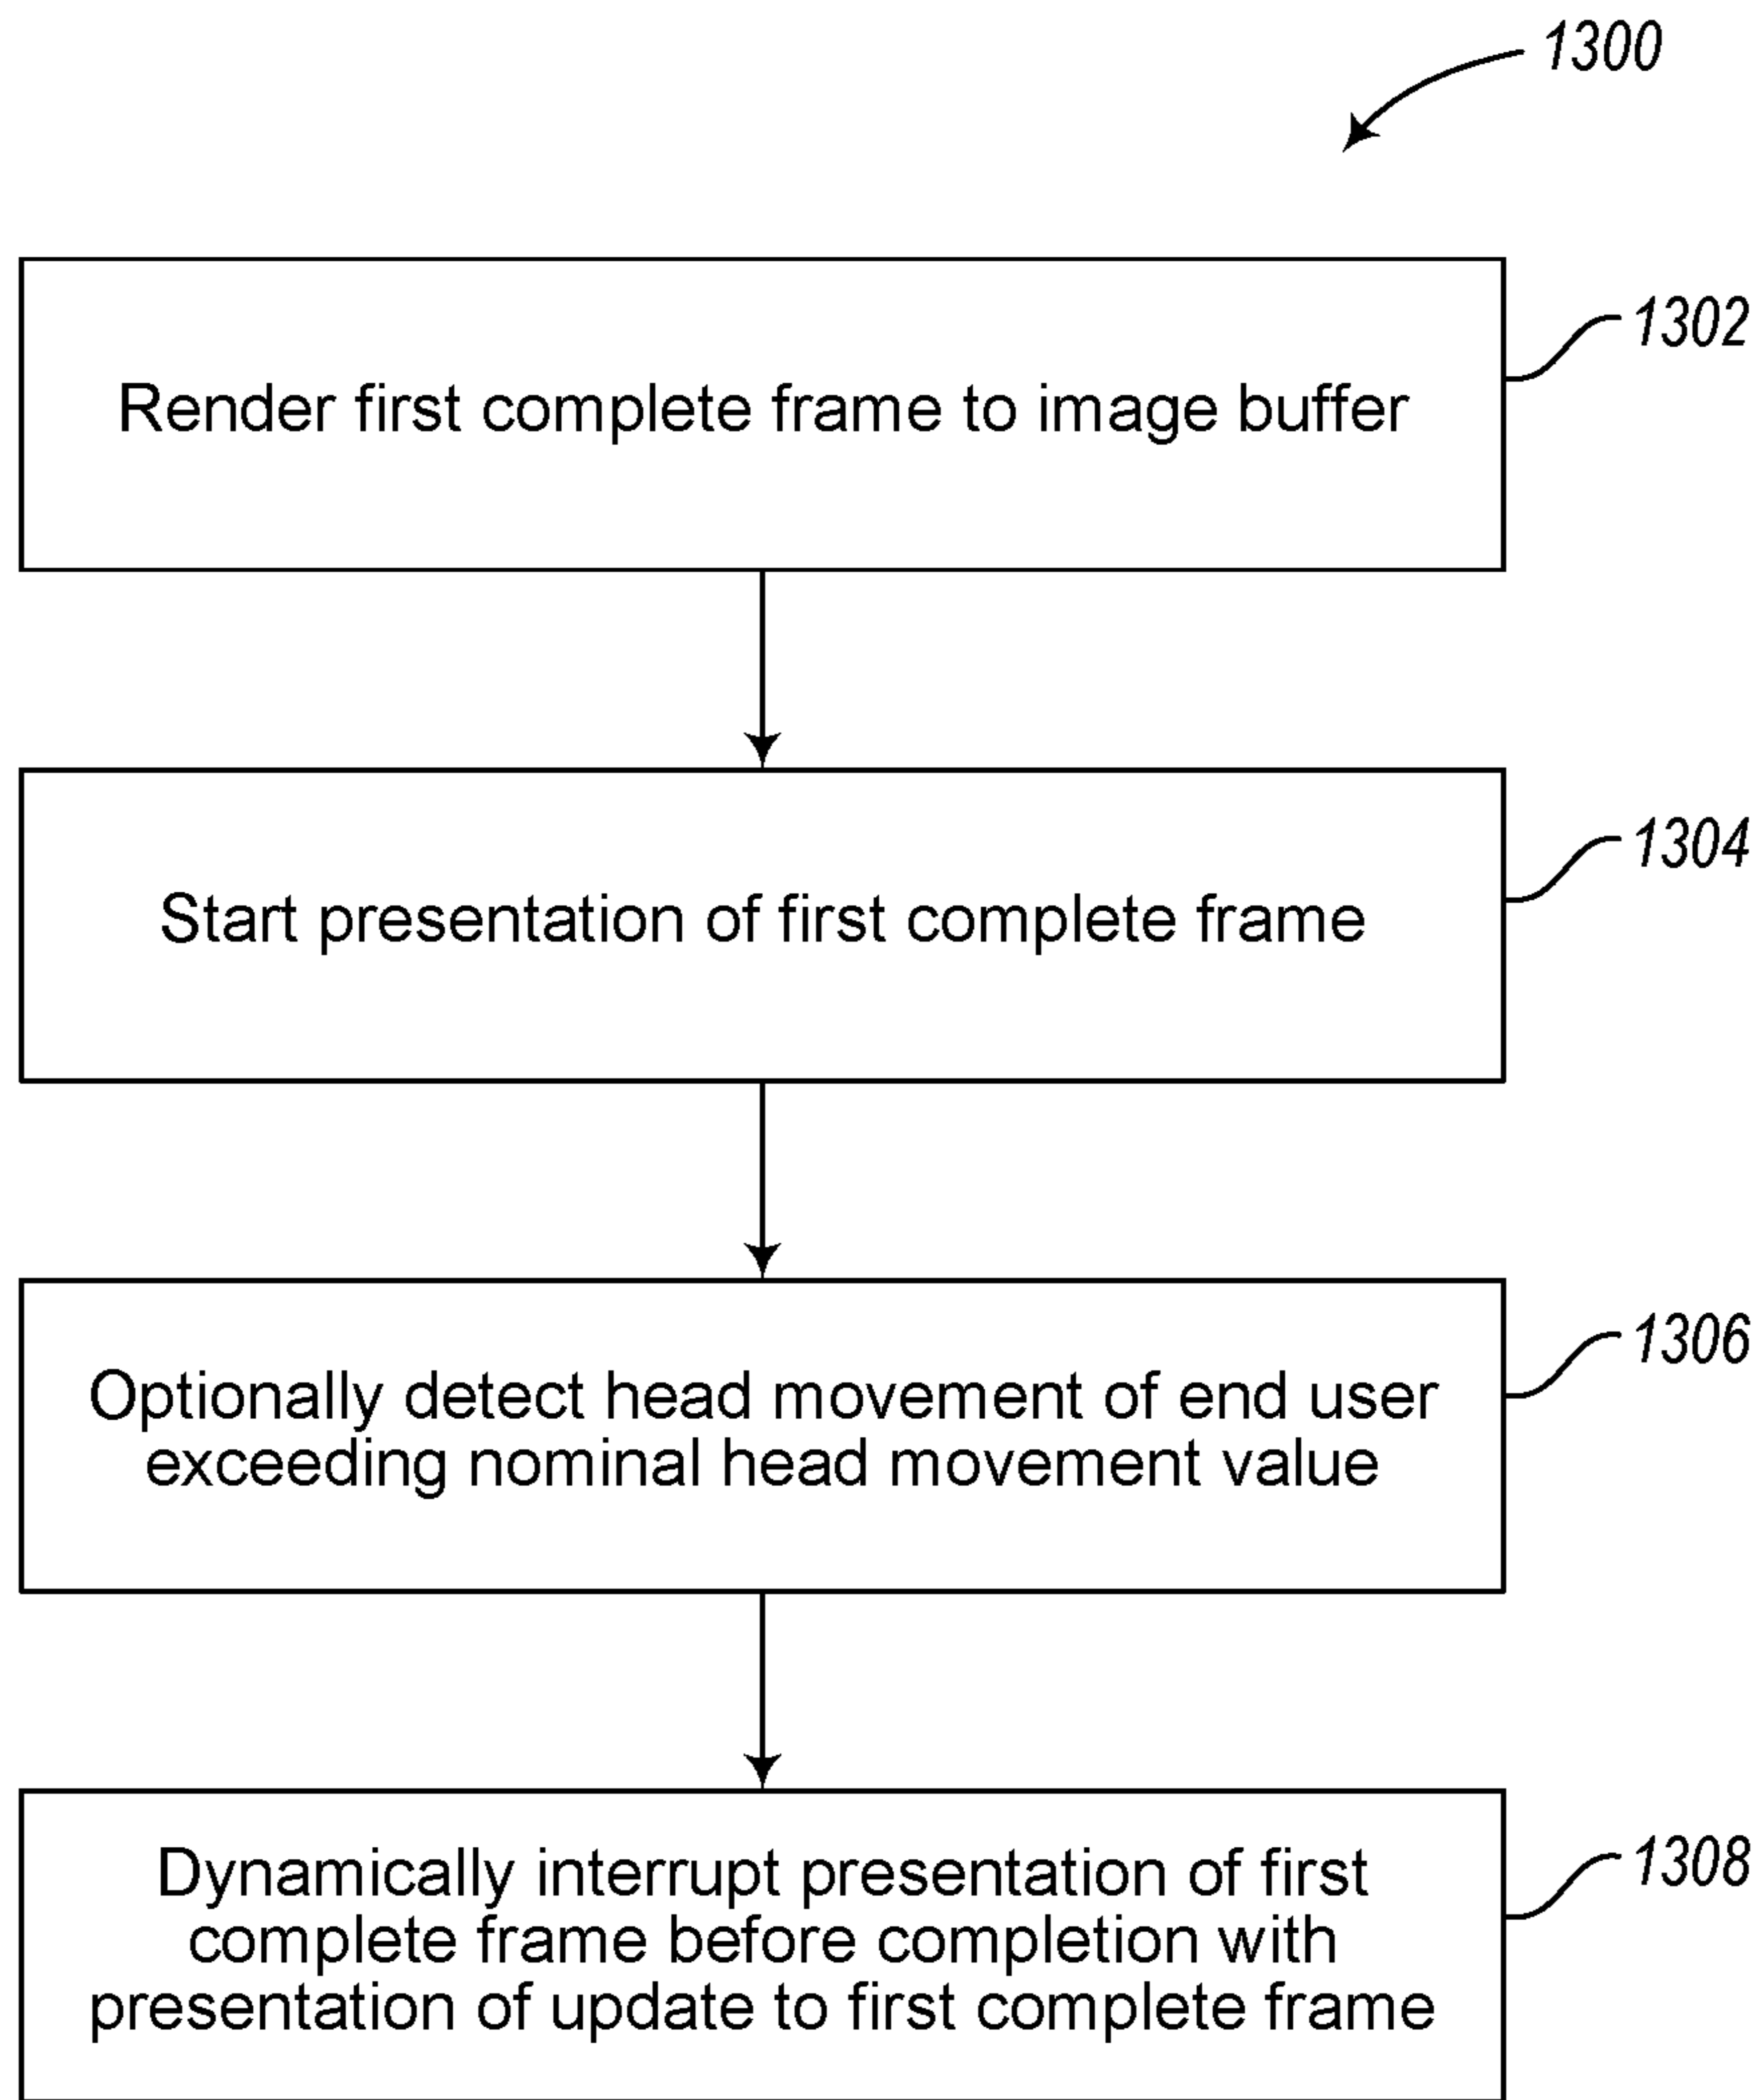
1300

Render first complete frame to image buffer

1302

Start presentation of first complete frame

1304

Optionally detect head movement of end user exceeding nominal head movement value

1306

Dynamically interrupt presentation of first complete frame before completion with presentation of update to first complete frame

1308